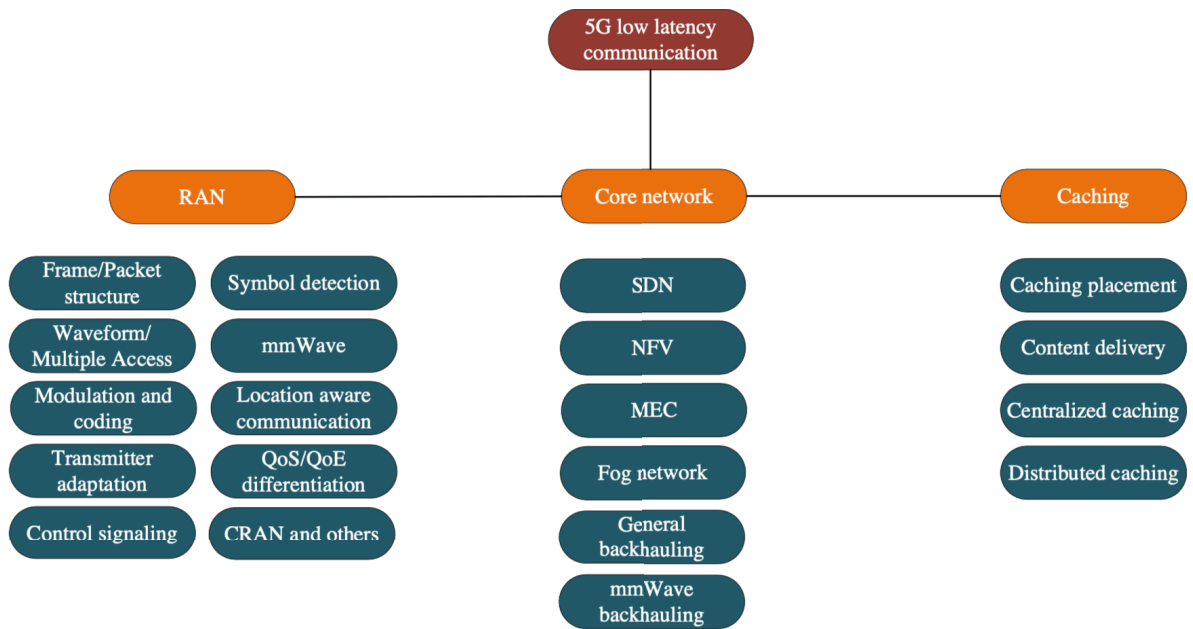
5G low latency communication

RAN

Core network

Caching

Frame/Packet structure

Waveform/ Multiple Access

Modulation and coding

Transmitter adaptation

Control signaling

Symbol detection

mmWave

Location aware communication

QoS/QoE differentiation

CRAN and others

SDN

NFV

MEC

Fog network

General backhauling

mmWave backhauling

Caching placement

Content delivery

Centralized caching

Distributed caching